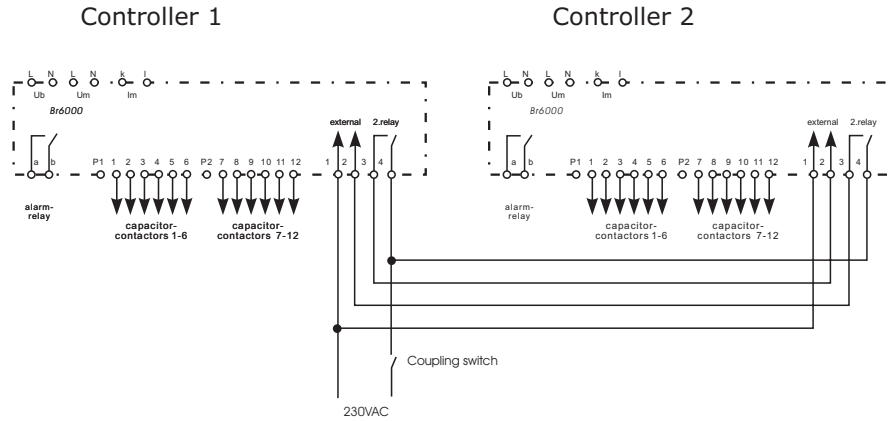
Controller 1

Controller 2

L N L N k l
Ub Um Im
Br6000
external 2.relay
a b P1 1 2 3 4 5 6 P2 7 8 9 10 11 12 1 2 3 4
alarm-relay
capacitor-contactors 1-6
capacitor-contactors 7-12

L N L N k l
Ub Um Im
Br6000
external 2.relay
a b P1 1 2 3 4 5 6 P2 7 8 9 10 11 12 1 2 3 4
alarm-relay
capacitor-contactors 1-6
capacitor-contactors 7-12

Coupling switch

230VAC